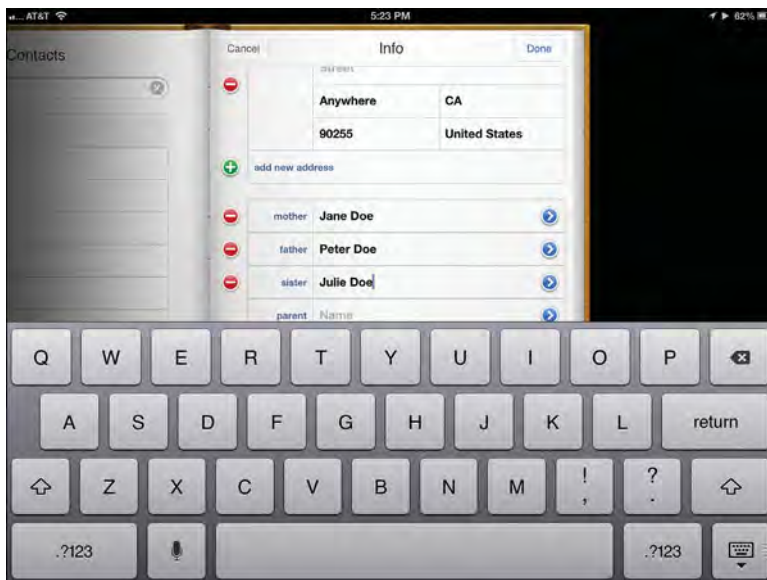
AT&T
5:23 PM
62%

Contacts

Cancel
Info
Done

Street
Anywhere
CA
90255
United States

add new address

mother
Jane Doe
father
Peter Doe
sister
Julie Doe
parent
Name

Q W E R T Y U I O P
A S D F G H J K L
return
Z X C V B N M
!
,
?
.
.?123
.?123